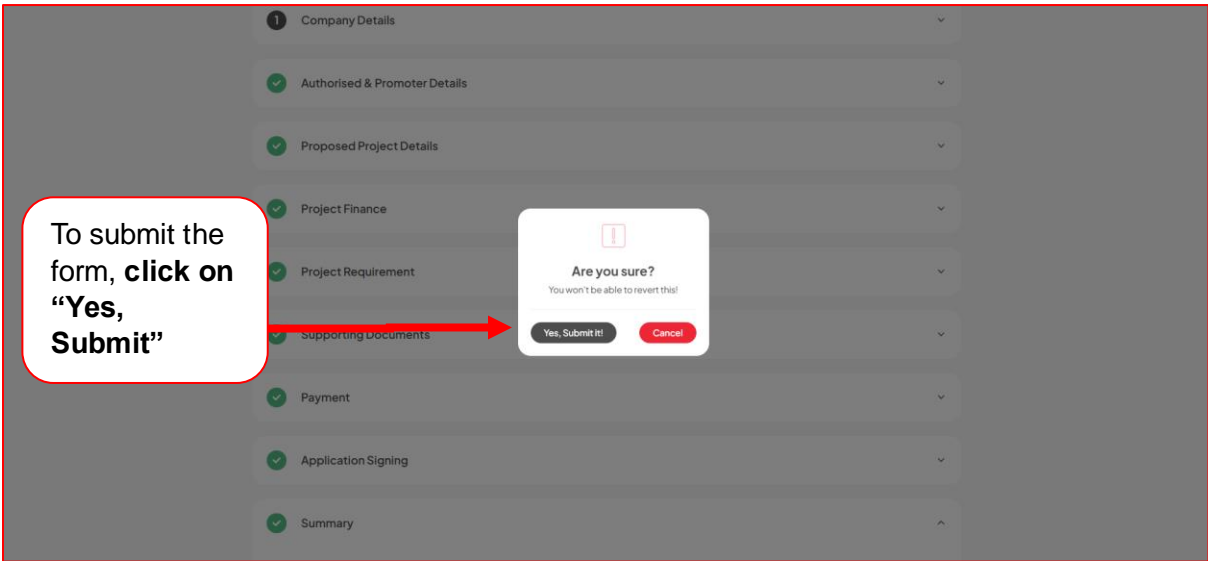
1 Company Details

Authorised & Promoter Details

Proposed Project Details

Project Finance

Project Requirement

Supporting Documents

Payment

Application Signing

Summary

To submit the form, **click on "Yes, Submit"**

!

Are you sure?

You won't be able to revert this!

Yes, Submit it!

Cancel